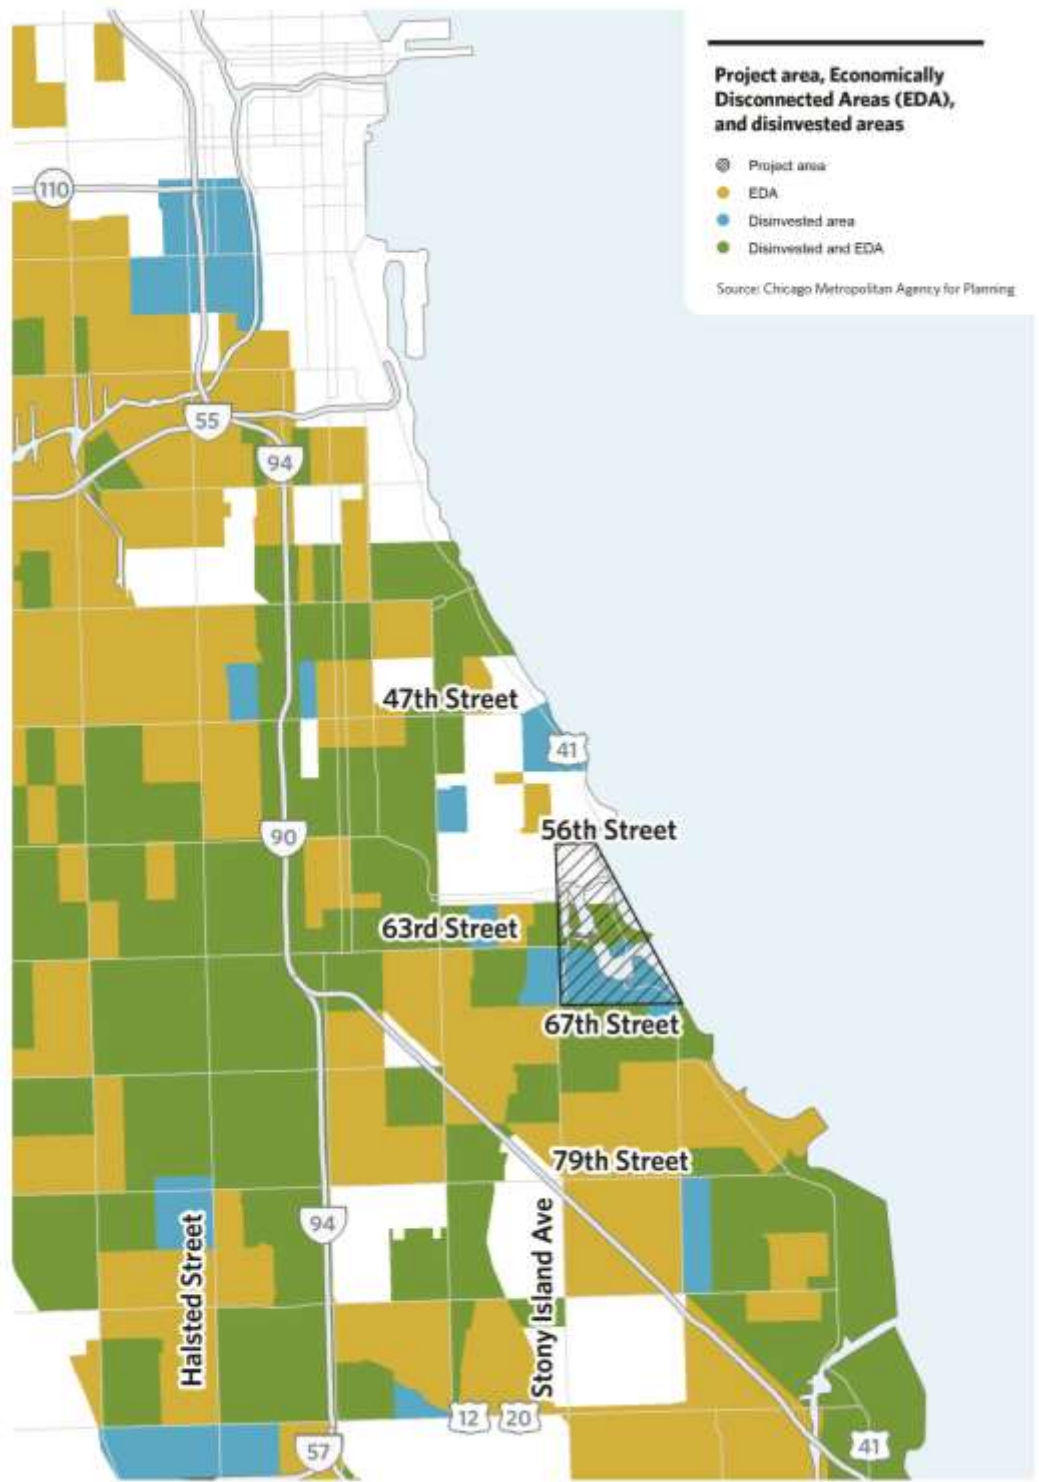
Project area, Economically Disconnected Areas (EDA), and disinvested areas

Project area
EDA
Disinvested area
Disinvested and EDA

Source: Chicago Metropolitan Agency for Planning

110
55
94
47th Street
41
90
56th Street
63rd Street
67th Street
79th Street
94
Halsted Street
Stony Island Ave
12
20
57
41